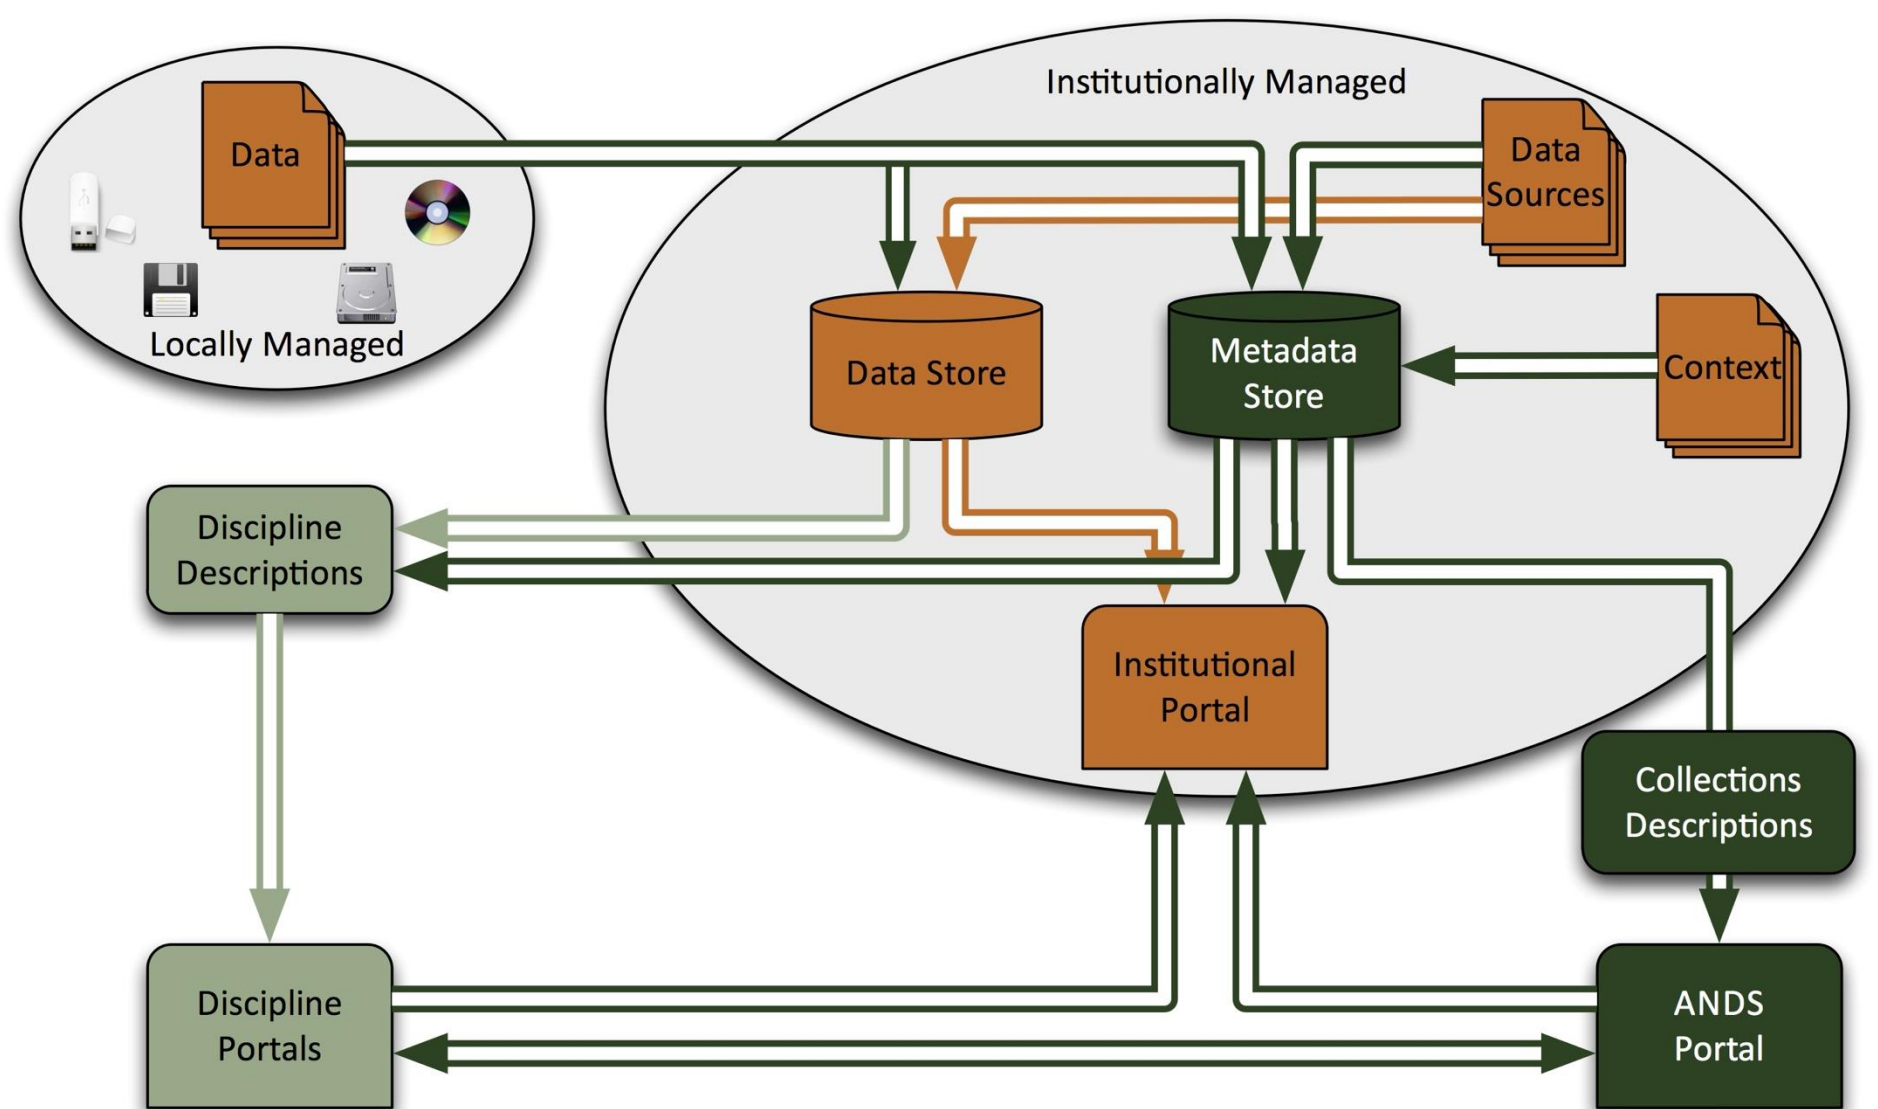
Data

Locally Managed

Institutionally Managed

Data Sources

Data Store

Metadata Store

Context

Discipline Descriptions

Institutional Portal

Collections Descriptions

Discipline Portals

ANDS Portal